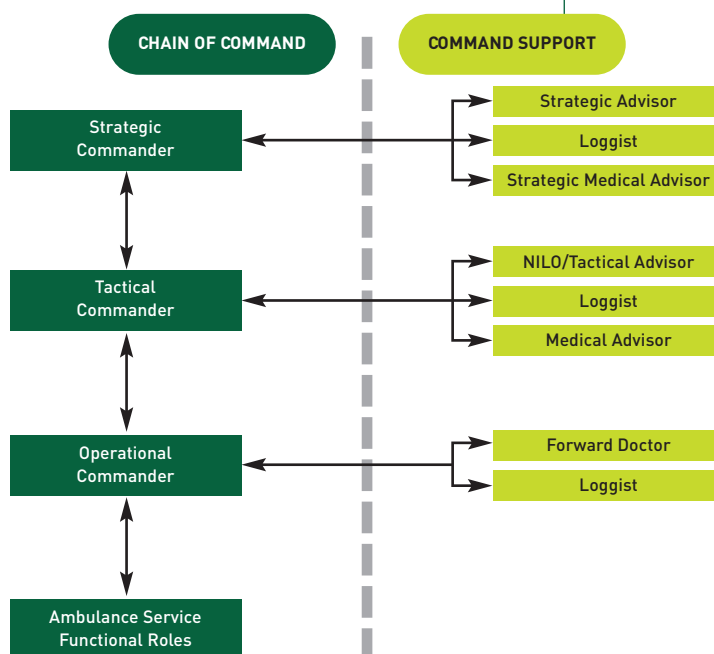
CHAIN OF COMMAND

COMMAND SUPPORT

Strategic Commander

Strategic Advisor

Loggist

Strategic Medical Advisor

Tactical Commander

NILO/Tactical Advisor

Loggist

Medical Advisor

Operational Commander

Forward Doctor

Loggist

Ambulance Service Functional Roles